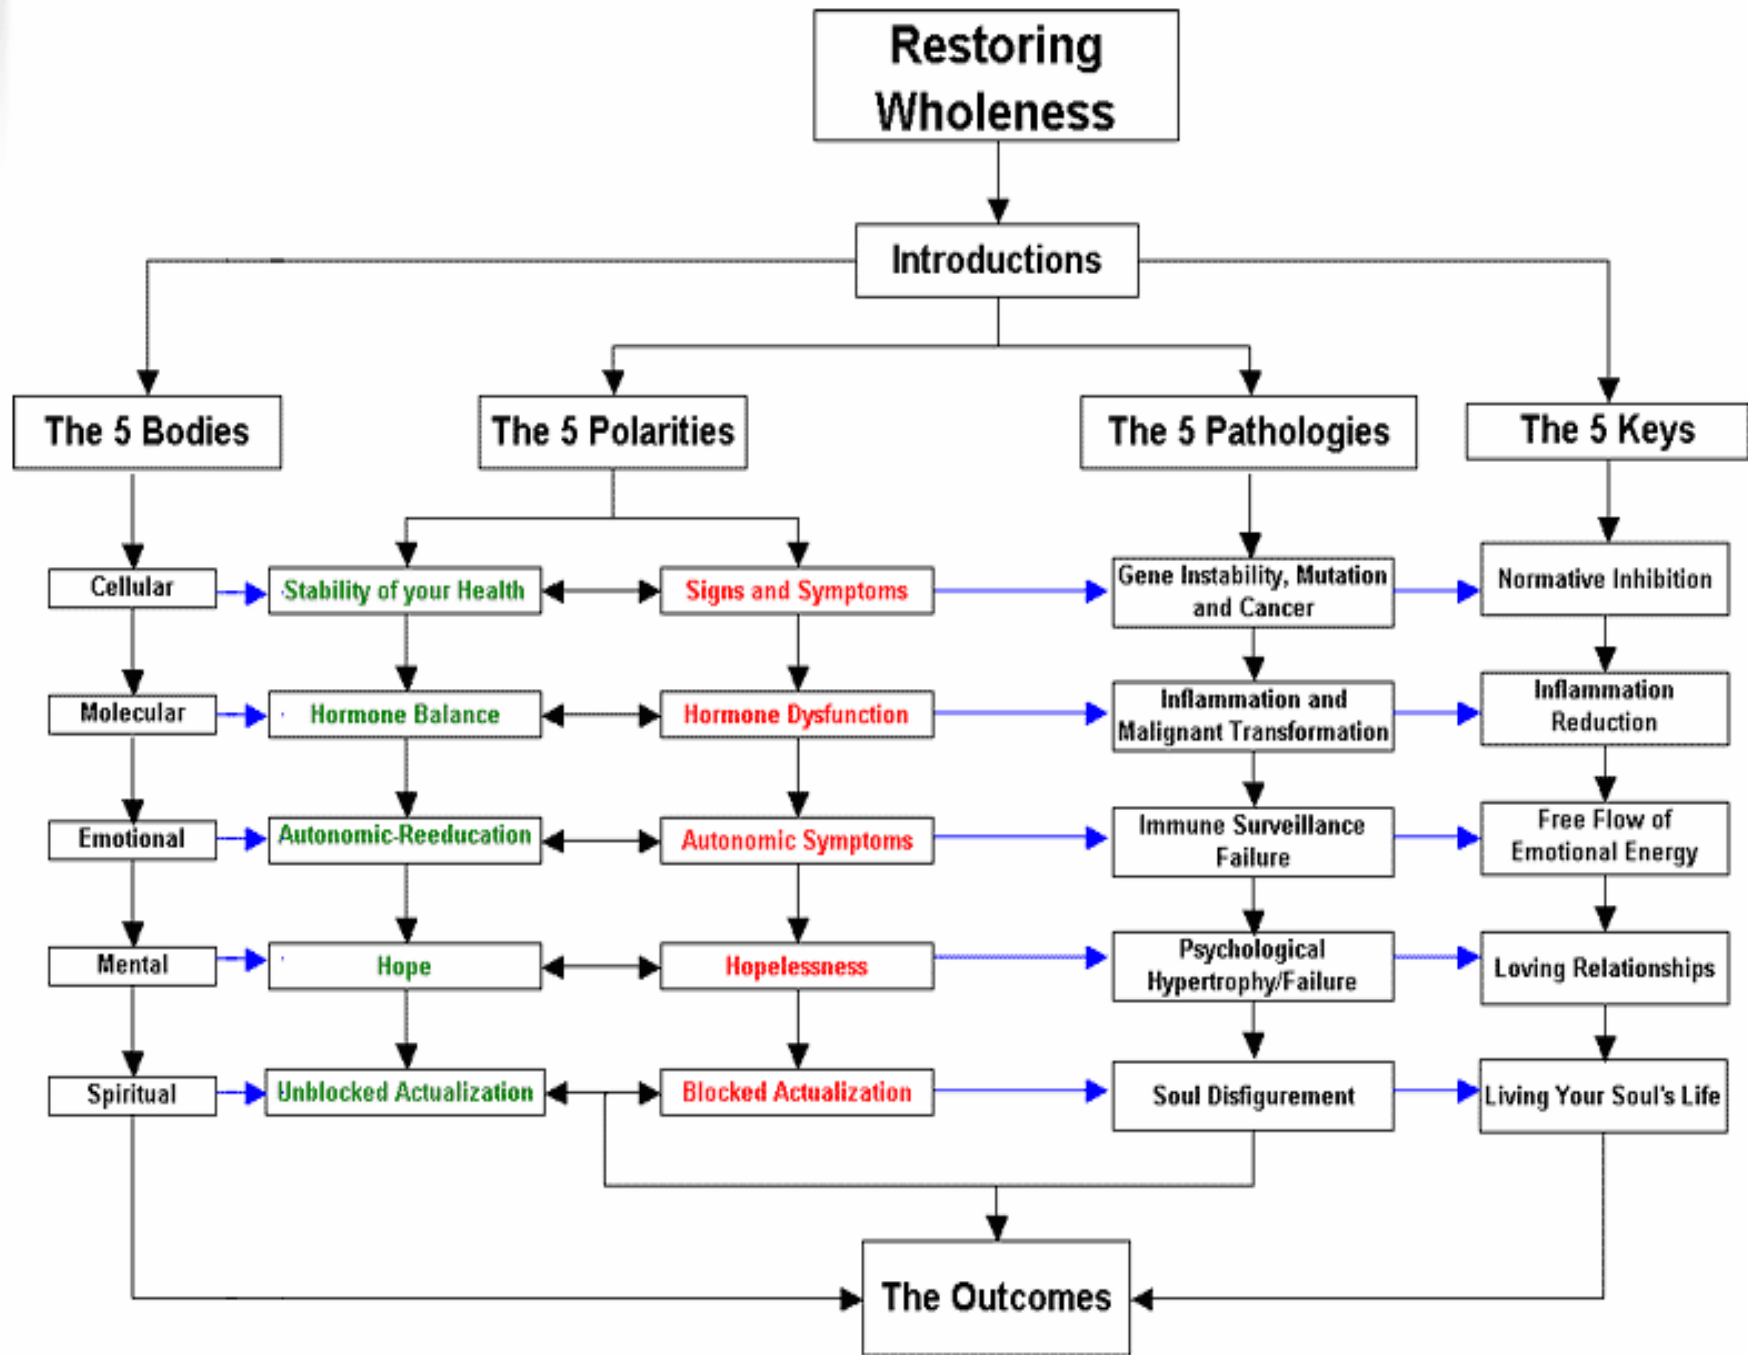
Restoring Wholeness

Introductions

The 5 Bodies

The 5 Polarities

The 5 Pathologies

The 5 Keys

Cellular

Stability of your Health

Signs and Symptoms

Gene Instability, Mutation and Cancer

Normative Inhibition

Molecular

Hormone Balance

Hormone Dysfunction

Inflammation and Malignant Transformation

Inflammation Reduction

Emotional

Autonomic Reeducation

Autonomic Symptoms

Immune Surveillance Failure

Free Flow of Emotional Energy

Mental

Hope

Hopelessness

Psychological Hypertrophy/Failure

Loving Relationships

Spiritual

Unblocked Actualization

Blocked Actualization

Soul Disfigurement

Living Your Soul's Life

The Outcomes